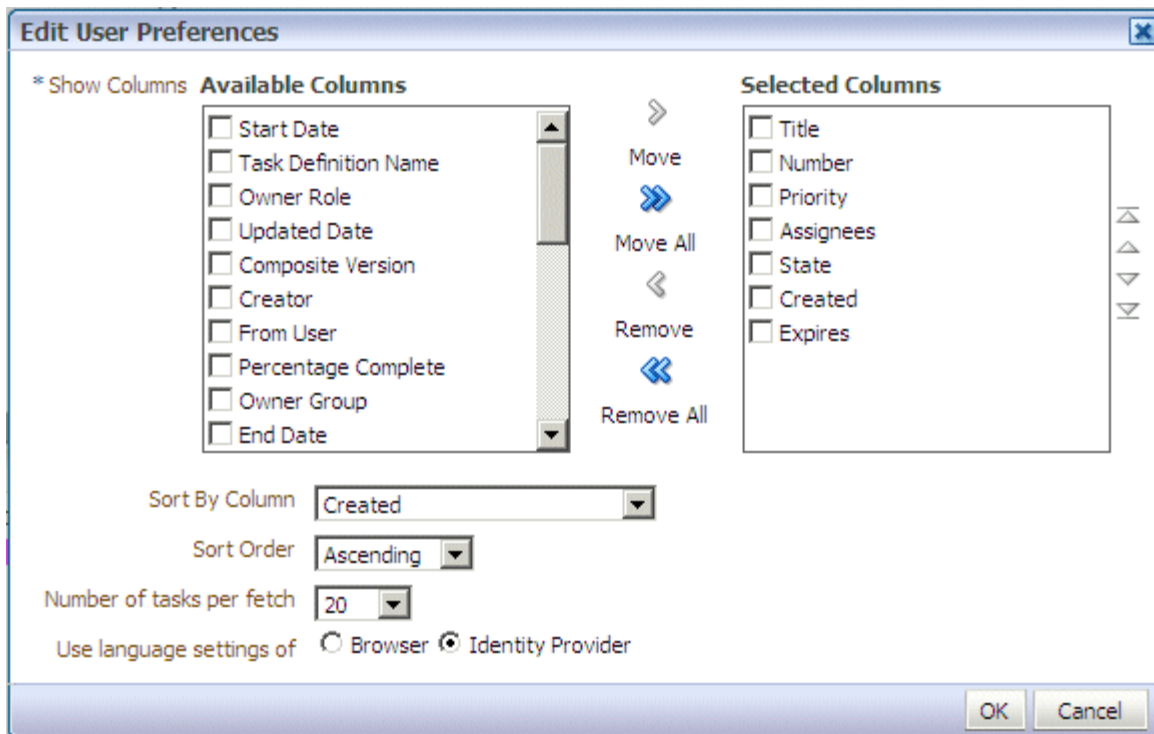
Edit User Preferences

* Show Columns **Available Columns**

Start Date
Task Definition Name
Owner Role
Updated Date
Composite Version
Creator
From User
Percentage Complete
Owner Group
End Date

Move
Move All
Remove
Remove All

**Selected Columns**

Title
Number
Priority
Assignees
State
Created
Expires

Sort By Column Created
Sort Order Ascending
Number of tasks per fetch 20
Use language settings of Browser Identity Provider

OK Cancel